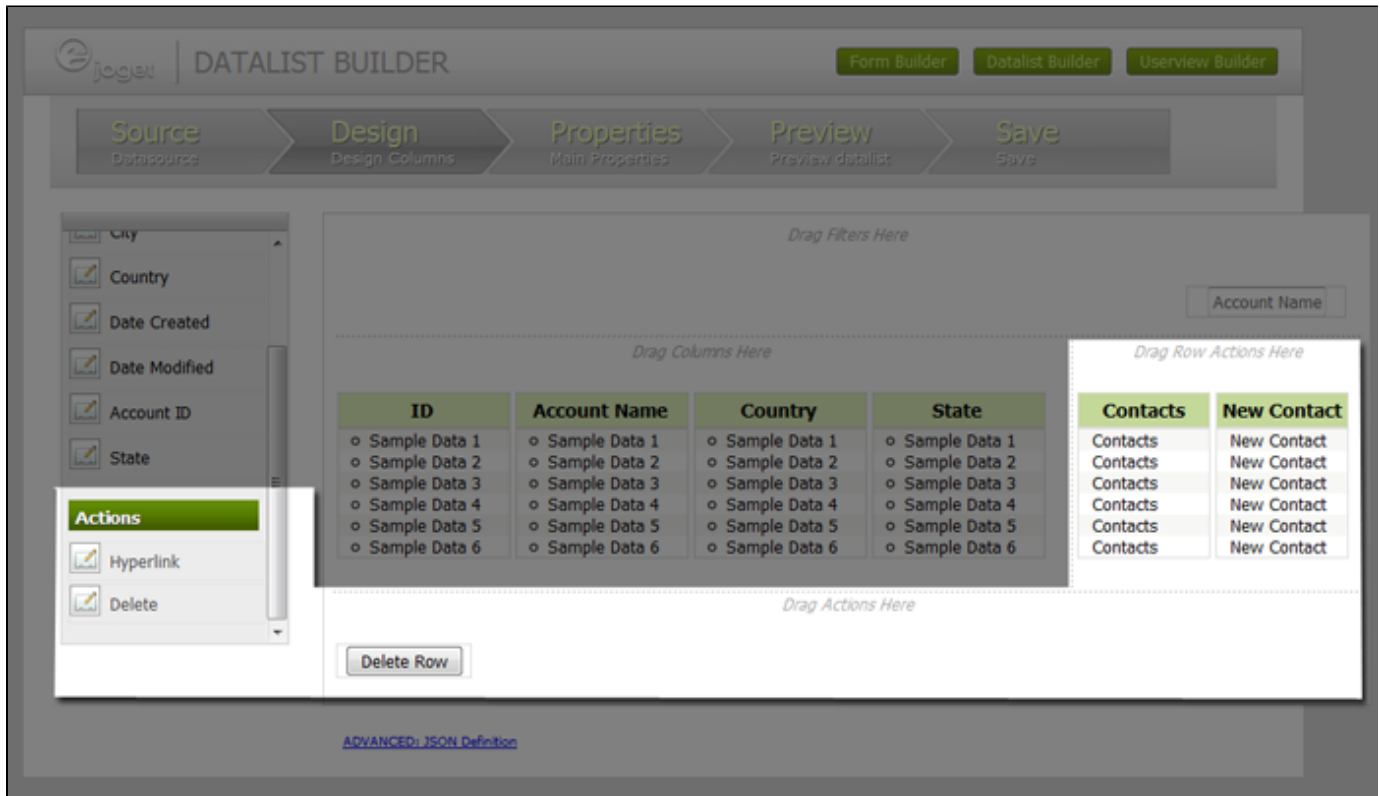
joget | DATALIST BUILDER

Form Builder | Datalist Builder | Userview Builder

Source
Datasource

Design
Design Columns

Properties
Main Properties

Preview
Preview datalist

Save
Save

City
Country
Date Created
Date Modified
Account ID
State

Actions
Hyperlink
Delete

Drag Filters Here

Account Name

Drag Columns Here

| ID | Account Name | Country | State |
|---|---|---|---|
| Sample Data 1 | Sample Data 1 | Sample Data 1 | Sample Data 1 |
| Sample Data 2 | Sample Data 2 | Sample Data 2 | Sample Data 2 |
| Sample Data 3 | Sample Data 3 | Sample Data 3 | Sample Data 3 |
| Sample Data 4 | Sample Data 4 | Sample Data 4 | Sample Data 4 |
| Sample Data 5 | Sample Data 5 | Sample Data 5 | Sample Data 5 |
| Sample Data 6 | Sample Data 6 | Sample Data 6 | Sample Data 6 |

Drag Row Actions Here

| Contacts | New Contact |
|---|---|
| Contacts | New Contact |
| Contacts | New Contact |
| Contacts | New Contact |
| Contacts | New Contact |
| Contacts | New Contact |
| Contacts | New Contact |

Drag Actions Here

Delete Row

ADVANCED: JSON Definition